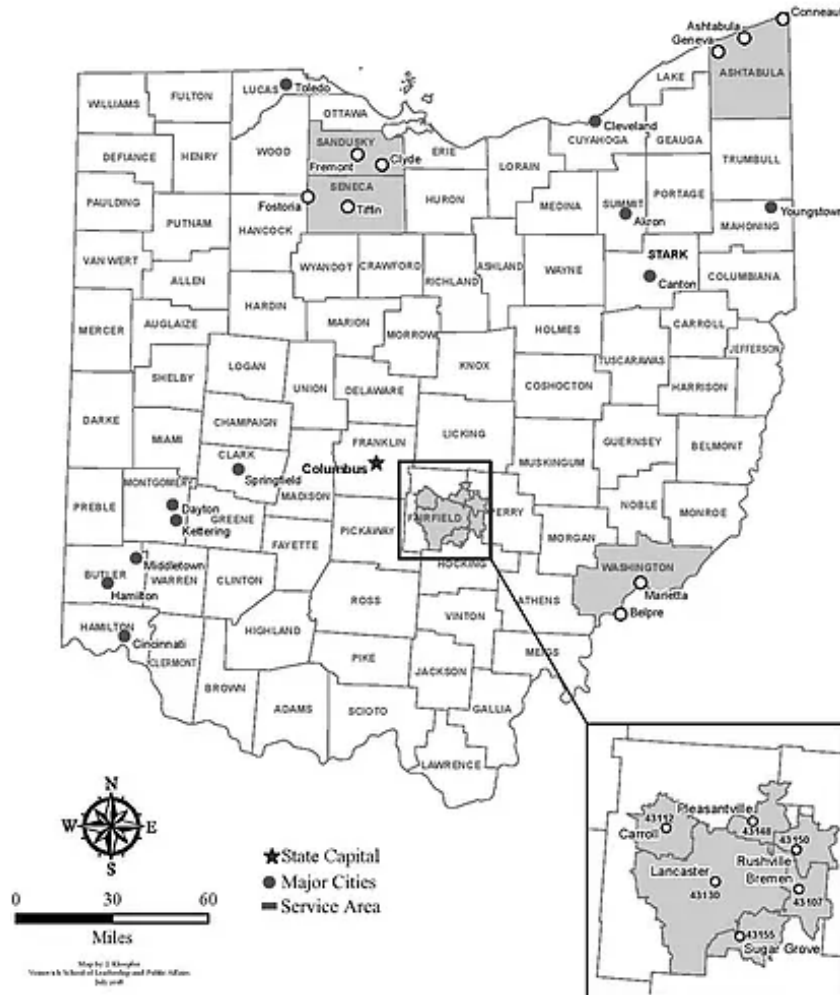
Conneaut
Ashtabula
Geneva
LAKE
ASHTABULA
LUCAS
Toledo
WILLIAMS
FULTON
OTTAWA
SANDUSKY
Cleveland
CUYAHOGA
GEAUGA
DEFIANCE
HENRY
WOOD
Fremont
Clyde
ERIE
LORAIN
TRUMBULL
SENECA
PORTAGE
PAULDING
PUTNAM
Fostoria
Tiffin
HURON
MEDINA
SUMMIT
Akron
Youngstown
HANCOCK
MAHONING
VAN WERT
STARK
ALLEN
WYANDOT
CRAWFORD
RICHLAND
ASHLAND
WAYNE
Canton
COLUMBIANA
HARDIN
MERCER
AUGLAIZE
MARION
MORROW
HOLMES
CARROLL
JEFFERSON
LOGAN
TUSCARAWAS
SHELBY
UNION
DELAWARE
KNOX
COSHOCTON
HARRISON
CHAMPAIGN
DARKE
MIAMI
FRANKLIN
LICKING
GUERNSEY
BELMONT
CLARK
Springfield
Columbus
MUSKINGUM
MONTGOMERY
PREBLE
Dayton
GREENE
MADISON
FAIRFIELD
PERRY
NOBLE
MONROE
Kettering
FAYETTE
PICKAWAY
MORGAN
Middletown
WASHINGTON
BUTLER
WARREN
CLINTON
HOCKING
Hamilton
Marietta
ROSS
VINTON
ATHENS
Belpre
HAMILTON
Cincinnati
CLERMONT
HIGHLAND
PIKE
JACKSON
MEIGS
BROWN
ADAMS
SCIOTO
GALLIA
LAWRENCE
Pleasantville
43112
Carroll
43148
43150
Rushville
Lancaster
Bremen
43130
43107
43155
Sugar Grove
N
W
E
S
0
30
60
Miles
State Capital
Major Cities
Service Area
Map by: J. Kleopfer
Voinovich School of Leadership and Public Affairs
July 2018